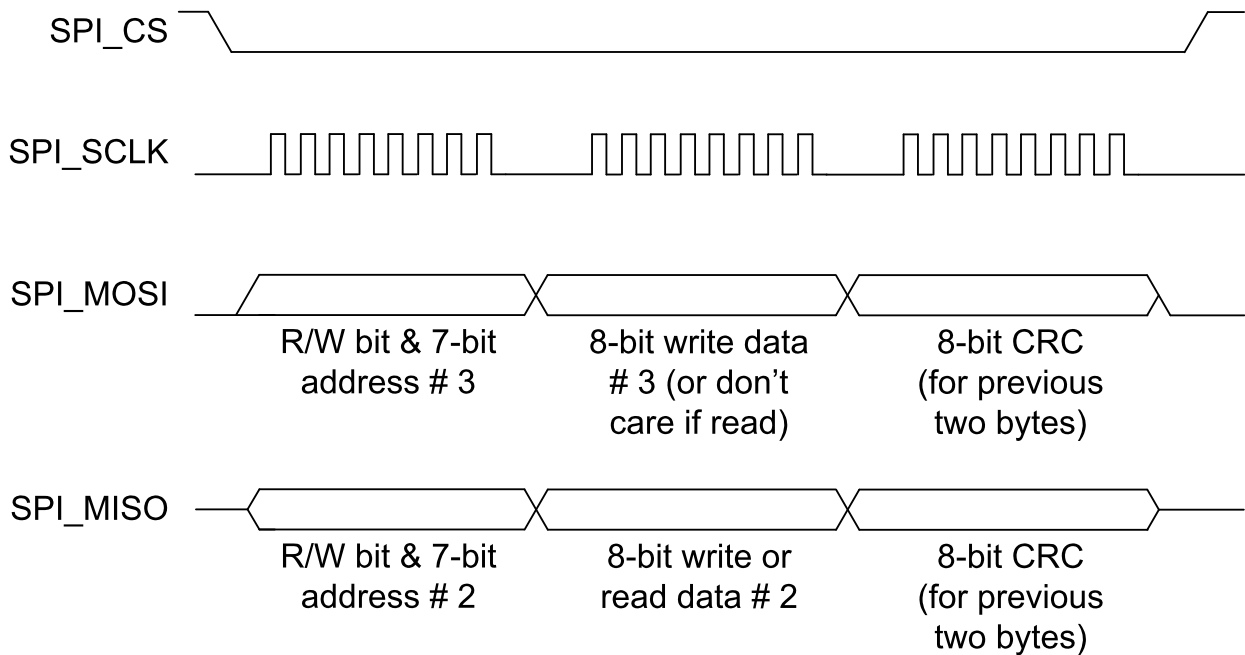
SPI_CS

SPI_SCLK

SPI_MOSI

R/W bit & 7-bit address # 3

8-bit write data # 3 (or don’t care if read)

8-bit CRC (for previous two bytes)

SPI_MISO

R/W bit & 7-bit address # 2

8-bit write or read data # 2

8-bit CRC (for previous two bytes)